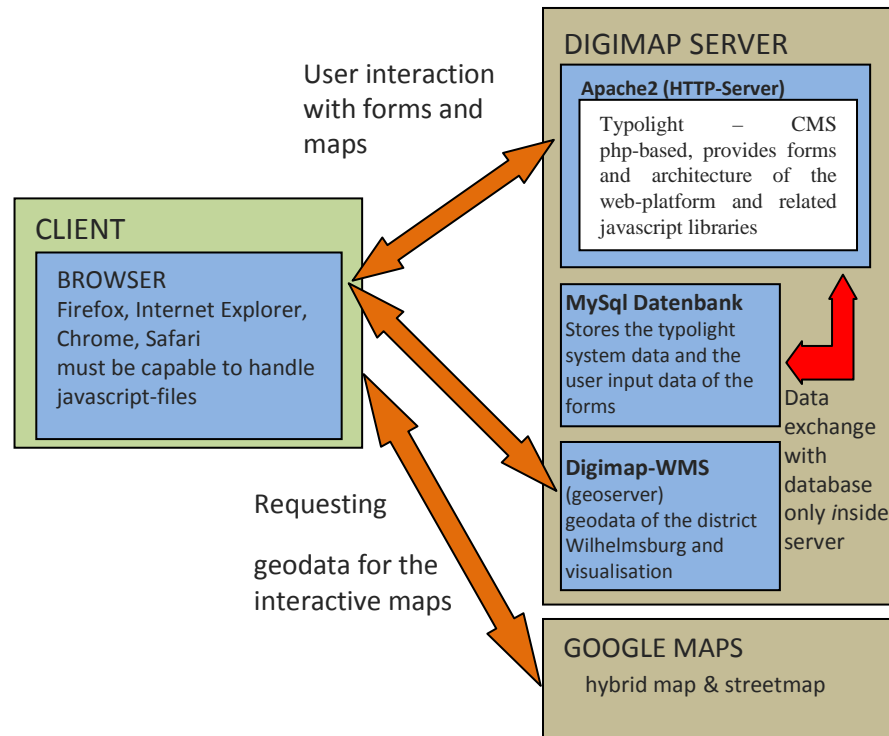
User interaction with forms and maps

CLIENT

BROWSER
Firefox, Internet Explorer, Chrome, Safari
must be capable to handle javascript-files

Requesting

geodata for the interactive maps

DIGIMAP SERVER

Apache2 (HTTP-Server)

Typolight – CMS php-based, provides forms and architecture of the web-platform and related javascript libraries

MySql Datenbank
Stores the typolight system data and the user input data of the forms

Data exchange with database only inside server

Digimap-WMS
(geoserver)
geodata of the district Wilhelmsburg and visualisation

GOOGLE MAPS
hybrid map & streetmap